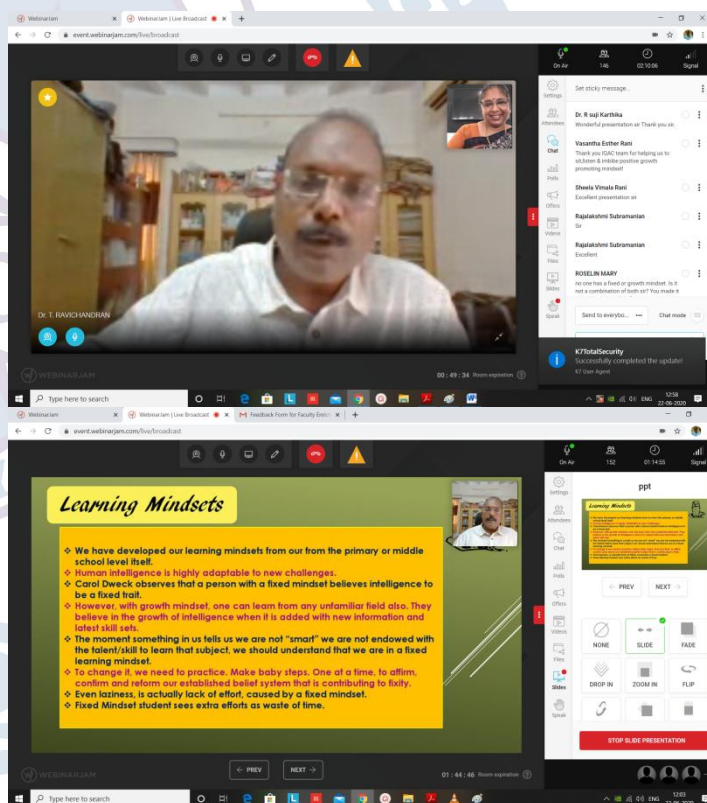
Webinarjam | Webinarjam | Live Broadcast

event.webinarjam.com/live/broadcast

On Air 146 02:10:06 Signal

Settings

Set sticky message...

Attendees

Chat

Polls

Offers

Videos

Files

Slides

Speak

Dr. R suji Karthika
Wonderful presentation sir Thank you sir.

Vasantha Esther Rani
Thank you IQAC team for helping us to sit,listen & imbibe positive growth promoting mindset!

Sheela Vimala Rani
Excellent presentation sir

Rajalakshmi Subramanian
Sir

Rajalakshmi Subramanian
Excellent

ROSELIN MARY
no one has a fixed or growth mindset. Is it not a combination of both sir? You made it

Send to everybo... Chat mode

K7TotalSecurity
Successfully completed the update!
K7 User Agent

DR. T. RAVICHANDRAN

WEBINARJAM

00 : 49 : 34 Room expiration

Type here to search

ENG 12:58 22-06-2020

Webinarjam | Webinarjam | Live Broadcast | Feedback Form for Faculty Enrich

event.webinarjam.com/live/broadcast

On Air 152 01:14:55 Signal

ppt

Learning Mindsets

❖ We have developed our learning mindsets from our from the primary or middle school level itself.
❖ Human intelligence is highly adaptable to new challenges.
❖ Carol Dweck observes that a person with a fixed mindset believes intelligence to be a fixed trait.
❖ However, with growth mindset, one can learn from any unfamiliar field also. They believe in the growth of intelligence when it is added with new information and latest skill sets.
❖ The moment something in us tells us we are not "smart" we are not endowed with the talent/skill to learn that subject, we should understand that we are in a fixed learning mindset.
❖ To change it, we need to practice. Make baby steps. One at a time, to affirm, confirm and reform our established belief system that is contributing to fixity.
❖ Even laziness, is actually lack of effort, caused by a fixed mindset.
❖ Fixed Mindset student sees extra efforts as waste of time.

← PREV NEXT →

NONE SLIDE FADE
DROP IN ZOOM IN FLIP

STOP SLIDE PRESENTATION

WEBINARJAM

01 : 44 : 46 Room expiration

Type here to search

ENG 12:03 22-06-2020